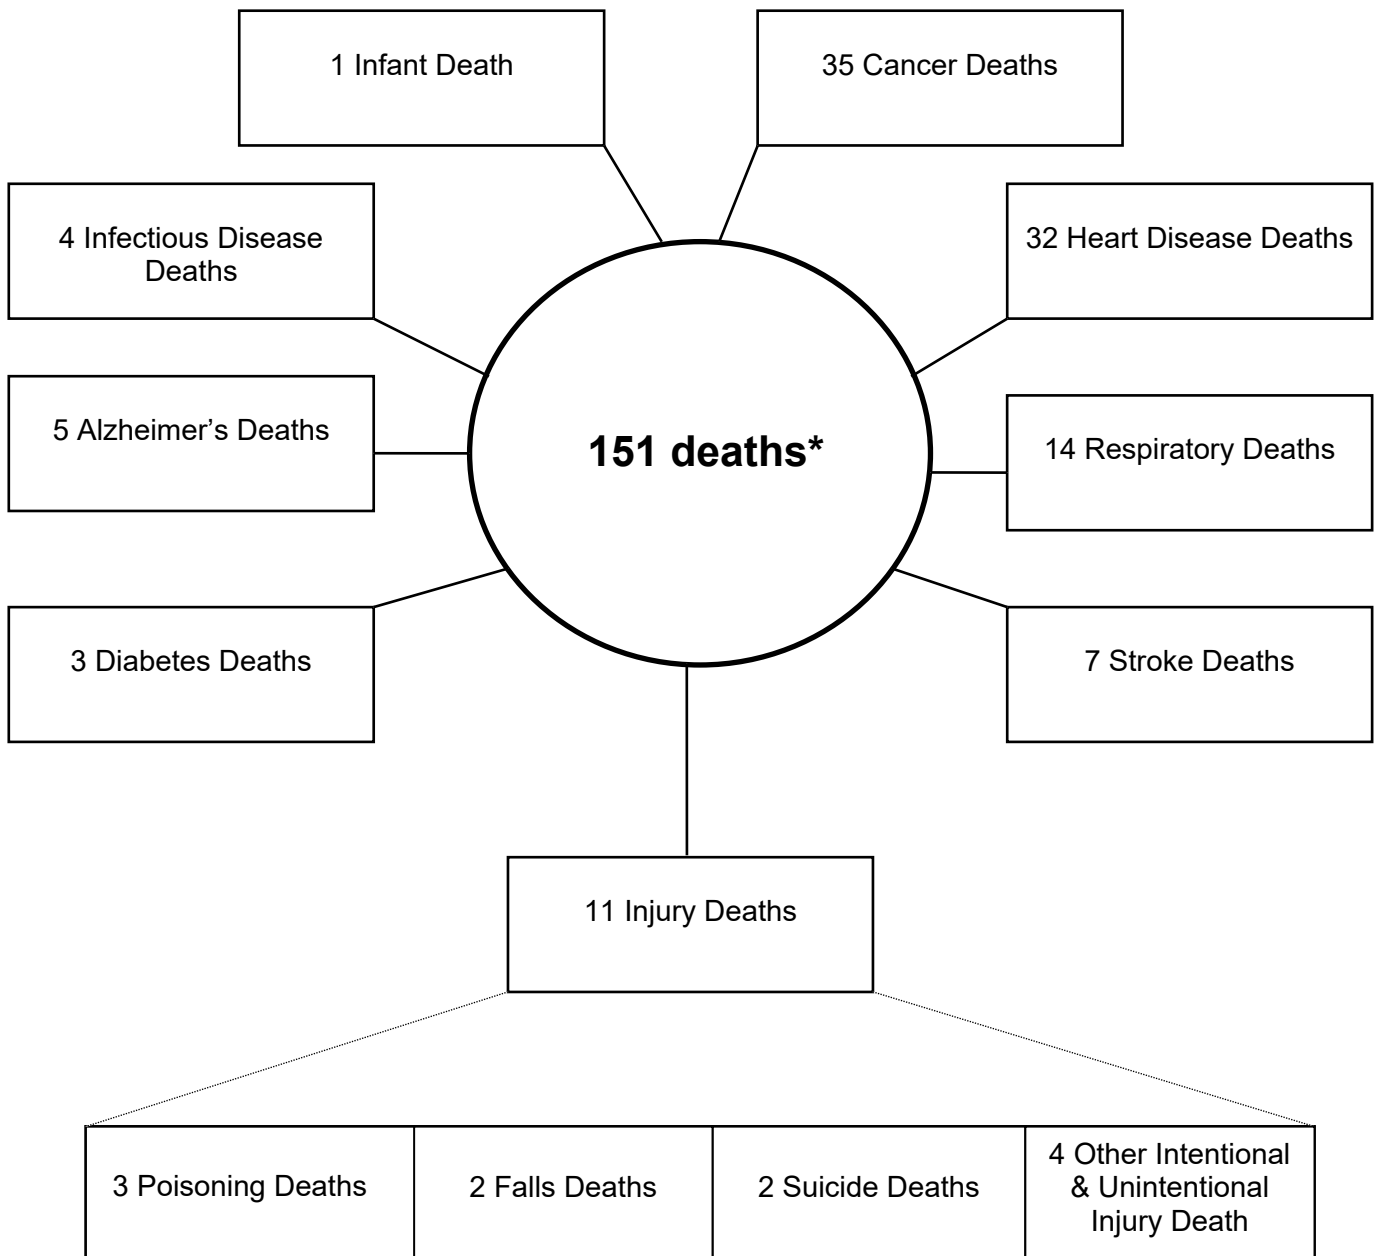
1 Infant Death

35 Cancer Deaths

4 Infectious Disease Deaths

32 Heart Disease Deaths

5 Alzheimer’s Deaths

151 deaths*

14 Respiratory Deaths

3 Diabetes Deaths

7 Stroke Deaths

11 Injury Deaths

| 3 Poisoning Deaths | 2 Falls Deaths | 2 Suicide Deaths | 4 Other Intentional & Unintentional Injury Death |
|---|---|---|---|